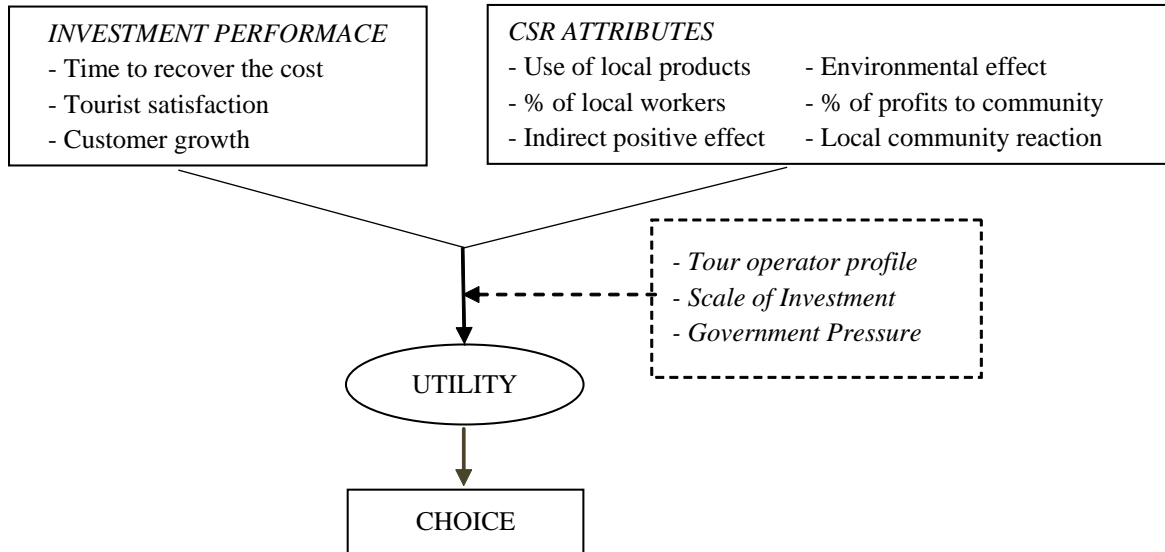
*INVESTMENT PERFORMACE*
- Time to recover the cost
- Tourist satisfaction
- Customer growth

*CSR ATTRIBUTES*
- Use of local products
- % of local workers
- Indirect positive effect
- Environmental effect
- % of profits to community
- Local community reaction

*- Tour operator profile*
*- Scale of Investment*
*- Government Pressure*

UTILITY

CHOICE